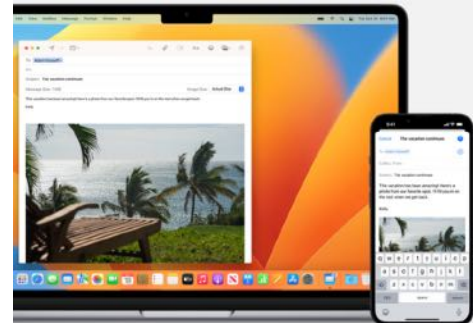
To: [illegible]

Subject: The vacation continues

Actual Size

The vacation has been amazing! Here's a photo from our favorite spot.

The vacation continues

The vacation has been amazing! Here's a photo from our favorite spot.